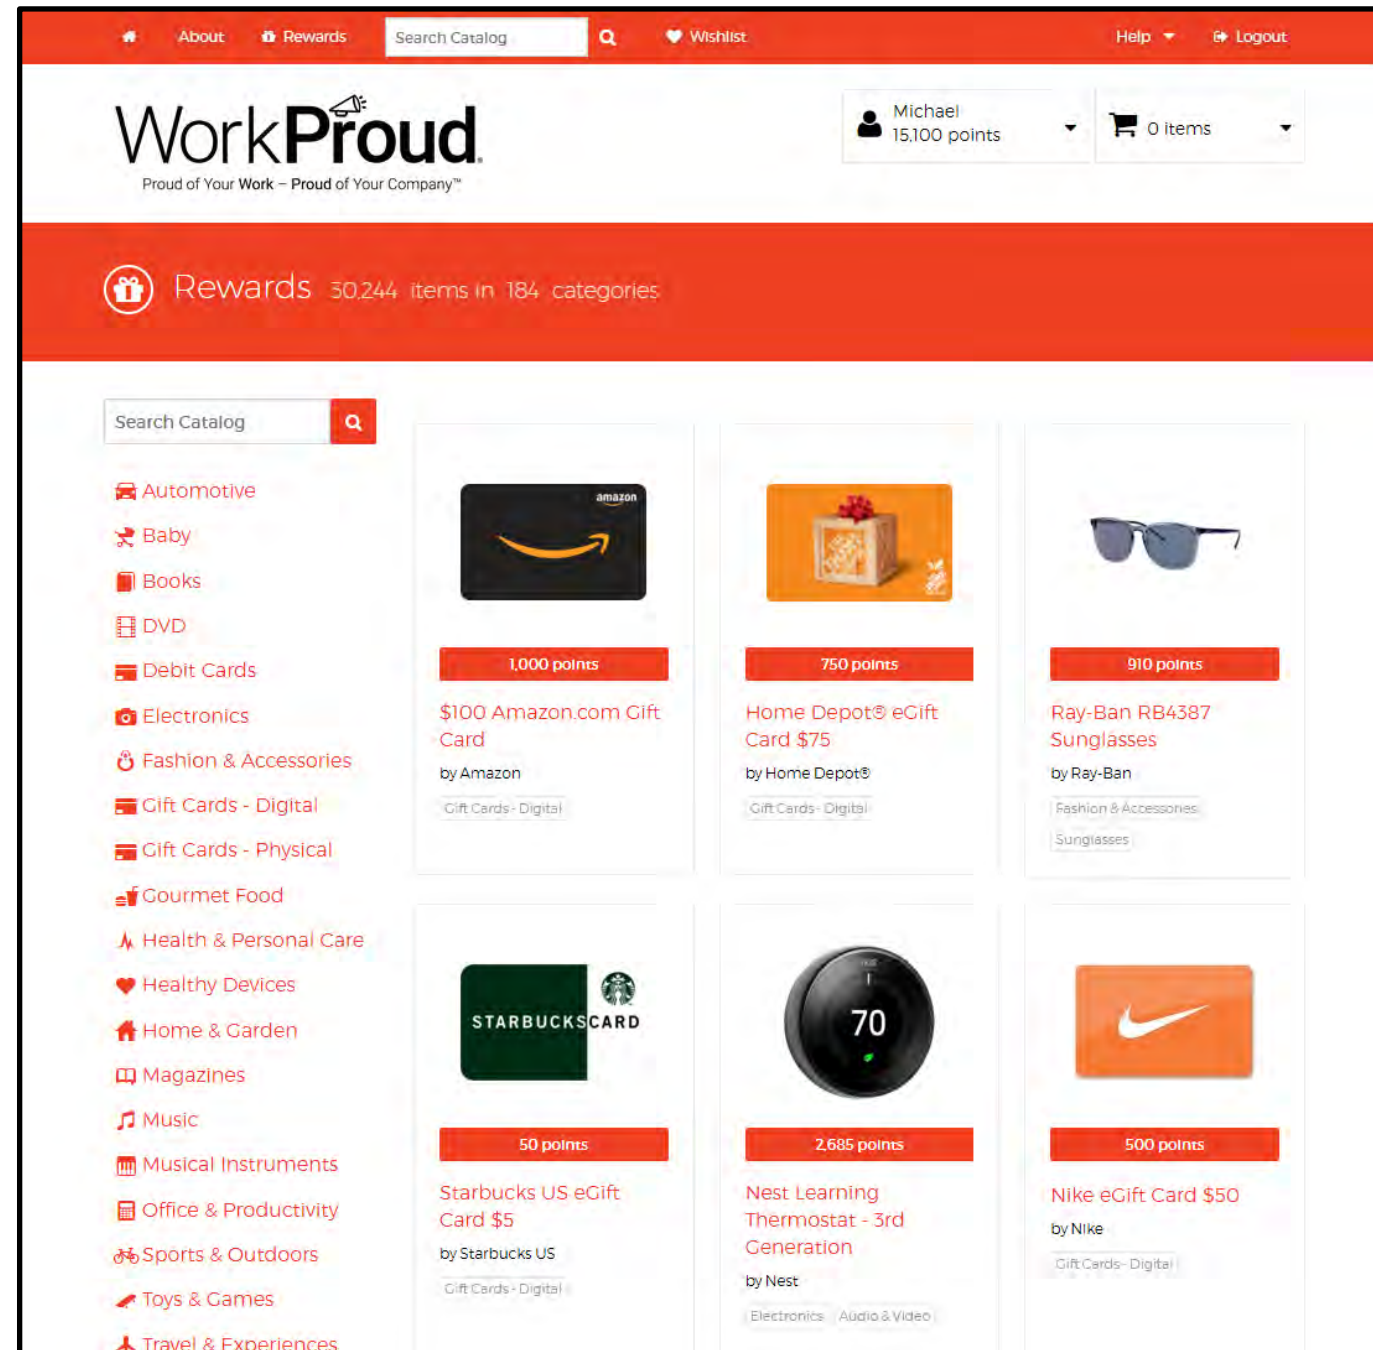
About Rewards Search Catalog Wishlist Help Logout

WorkProud
Proud of Your Work – Proud of Your Company™

Michael
15,100 points

0 items

Rewards 30,244 items in 184 categories

Search Catalog

Automotive
Baby
Books
DVD
Debit Cards
Electronics
Fashion & Accessories
Gift Cards - Digital
Gift Cards - Physical
Gourmet Food
Health & Personal Care
Healthy Devices
Home & Garden
Magazines
Music
Musical Instruments
Office & Productivity
Sports & Outdoors
Toys & Games
Travel & Experiences

amazon
1,000 points
$100 Amazon.com Gift Card
by Amazon
Gift Cards - Digital

750 points
Home Depot® eGift Card $75
by Home Depot®
Gift Cards - Digital

910 points
Ray-Ban RB4387 Sunglasses
by Ray-Ban
Fashion & Accessories
Sunglasses

STARBUCKS CARD
50 points
Starbucks US eGift Card $5
by Starbucks US
Gift Cards - Digital

70
2,685 points
Nest Learning Thermostat - 3rd Generation
by Nest
Electronics Audio & Video

500 points
Nike eGift Card $50
by Nike
Gift Cards - Digital